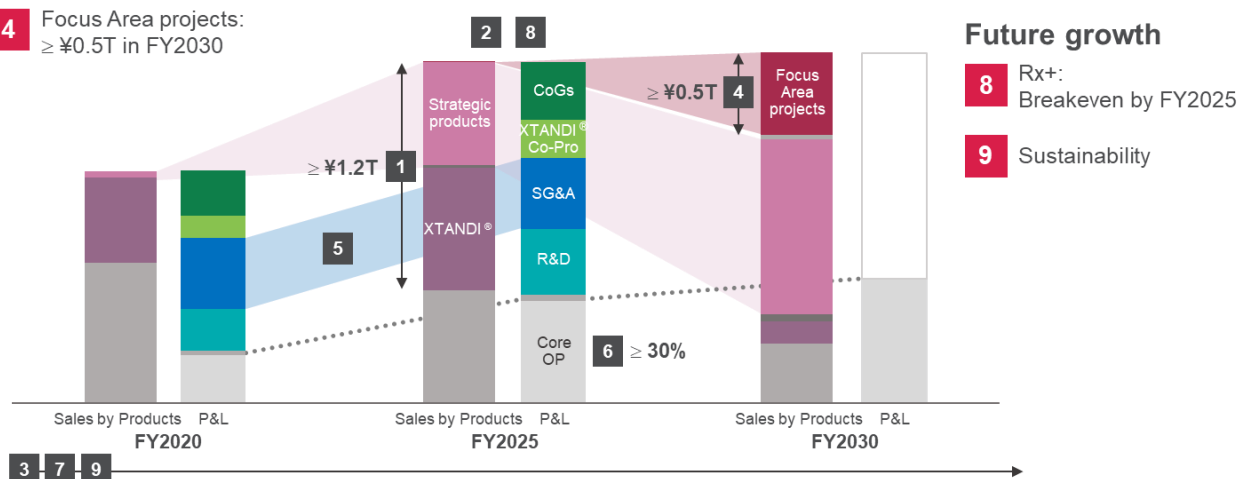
4 Focus Area projects: ≥ ¥0.5T in FY2030

2 8

Future growth

8 Rx+: Breakeven by FY2025

9 Sustainability

Strategic products

CoGs

XTANDI® Co-Pro

≥ ¥0.5T 4

Focus Area projects

≥ ¥1.2T 1

SG&A

XTANDI®

5

R&D

Core OP

6 ≥ 30%

Sales by Products P&L
FY2020

Sales by Products P&L
FY2025

Sales by Products P&L
FY2030

3 7 9